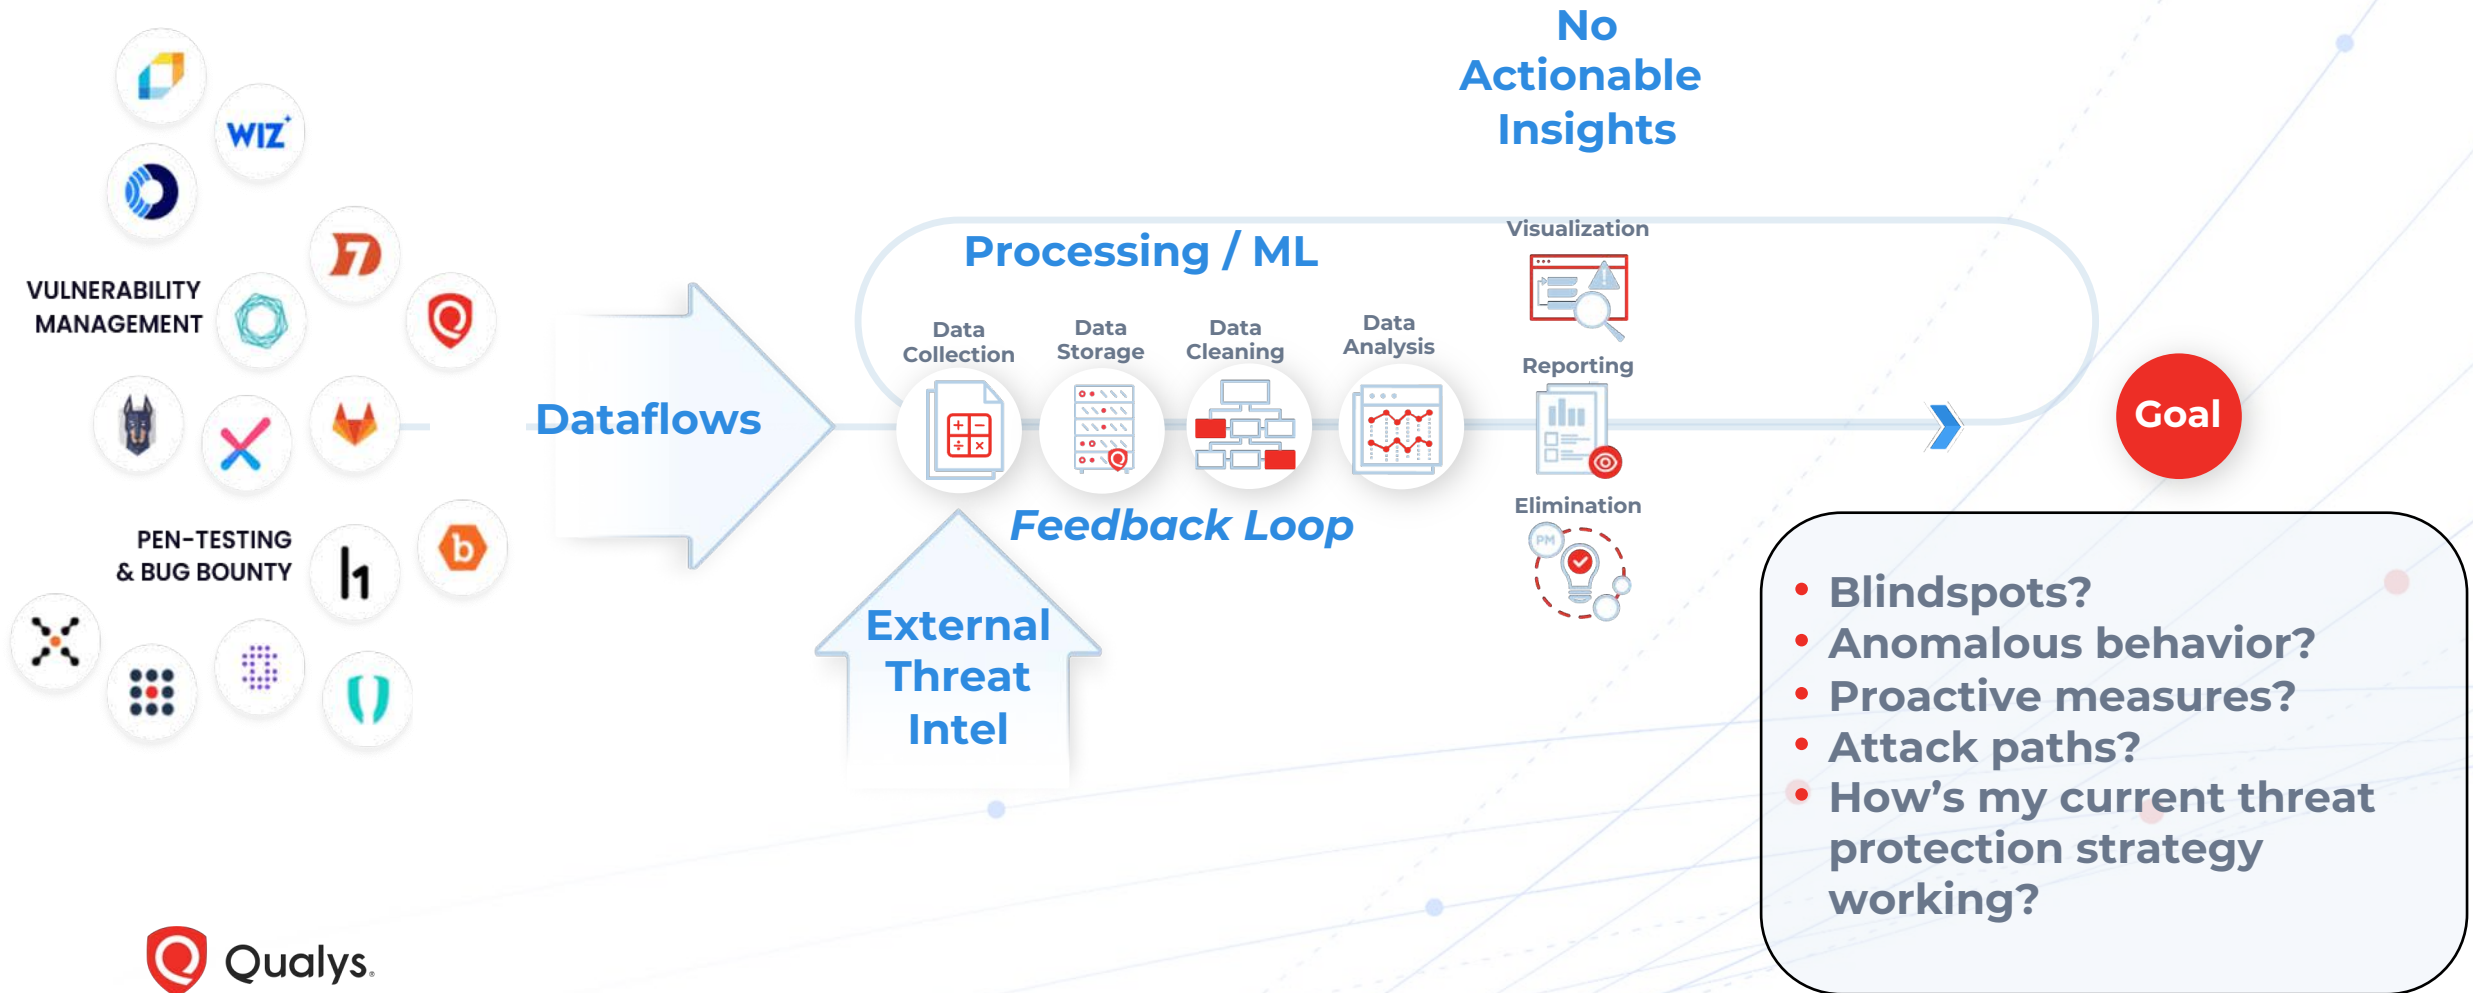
WIZ

VULNERABILITY MANAGEMENT

PEN-TESTING & BUG BOUNTY

Dataflows

Processing / ML

Data Collection

Data Storage

Data Cleaning

Data Analysis

Feedback Loop

External Threat Intel

No Actionable Insights

Visualization

Reporting

Elimination

PM

Goal

• Blindspots?
• Anomalous behavior?
• Proactive measures?
• Attack paths?
• How's my current threat protection strategy working?

Qualys.